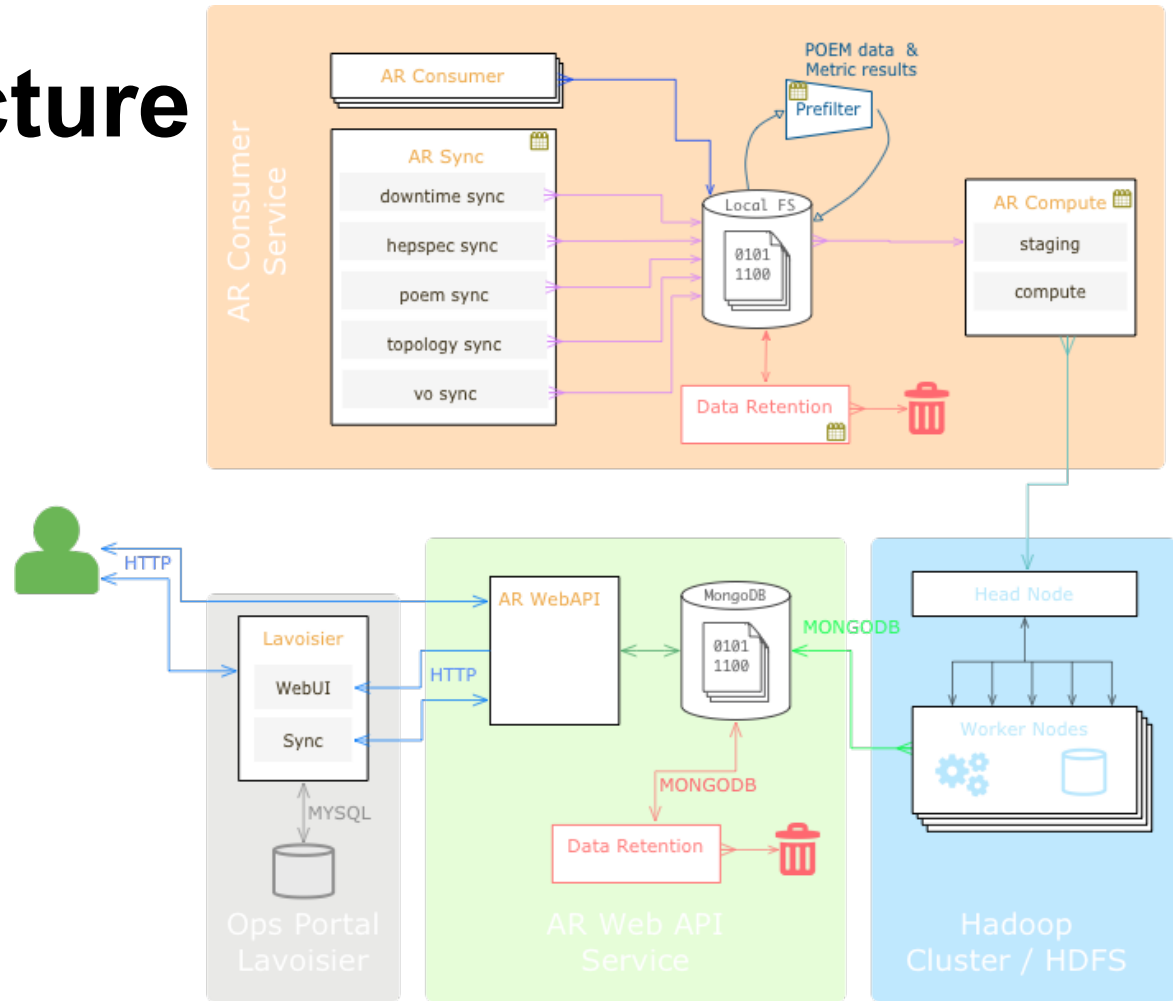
cture

AR Consumer Service

AR Consumer

POEM data & Metric results

Prefilter

AR Sync

downtime sync

hepspec sync

poem sync

topology sync

vo sync

Local FS

0101
1100

AR Compute

staging

compute

Data Retention

HTTP

Lavoisier

WebUI

Sync

MYSQL

Ops Portal Lavoisier

AR WebAPI

HTTP

MongoDB

0101
1100

MONGODB

MONGODB

Data Retention

AR Web API Service

Head Node

Worker Nodes

Hadoop Cluster / HDFS